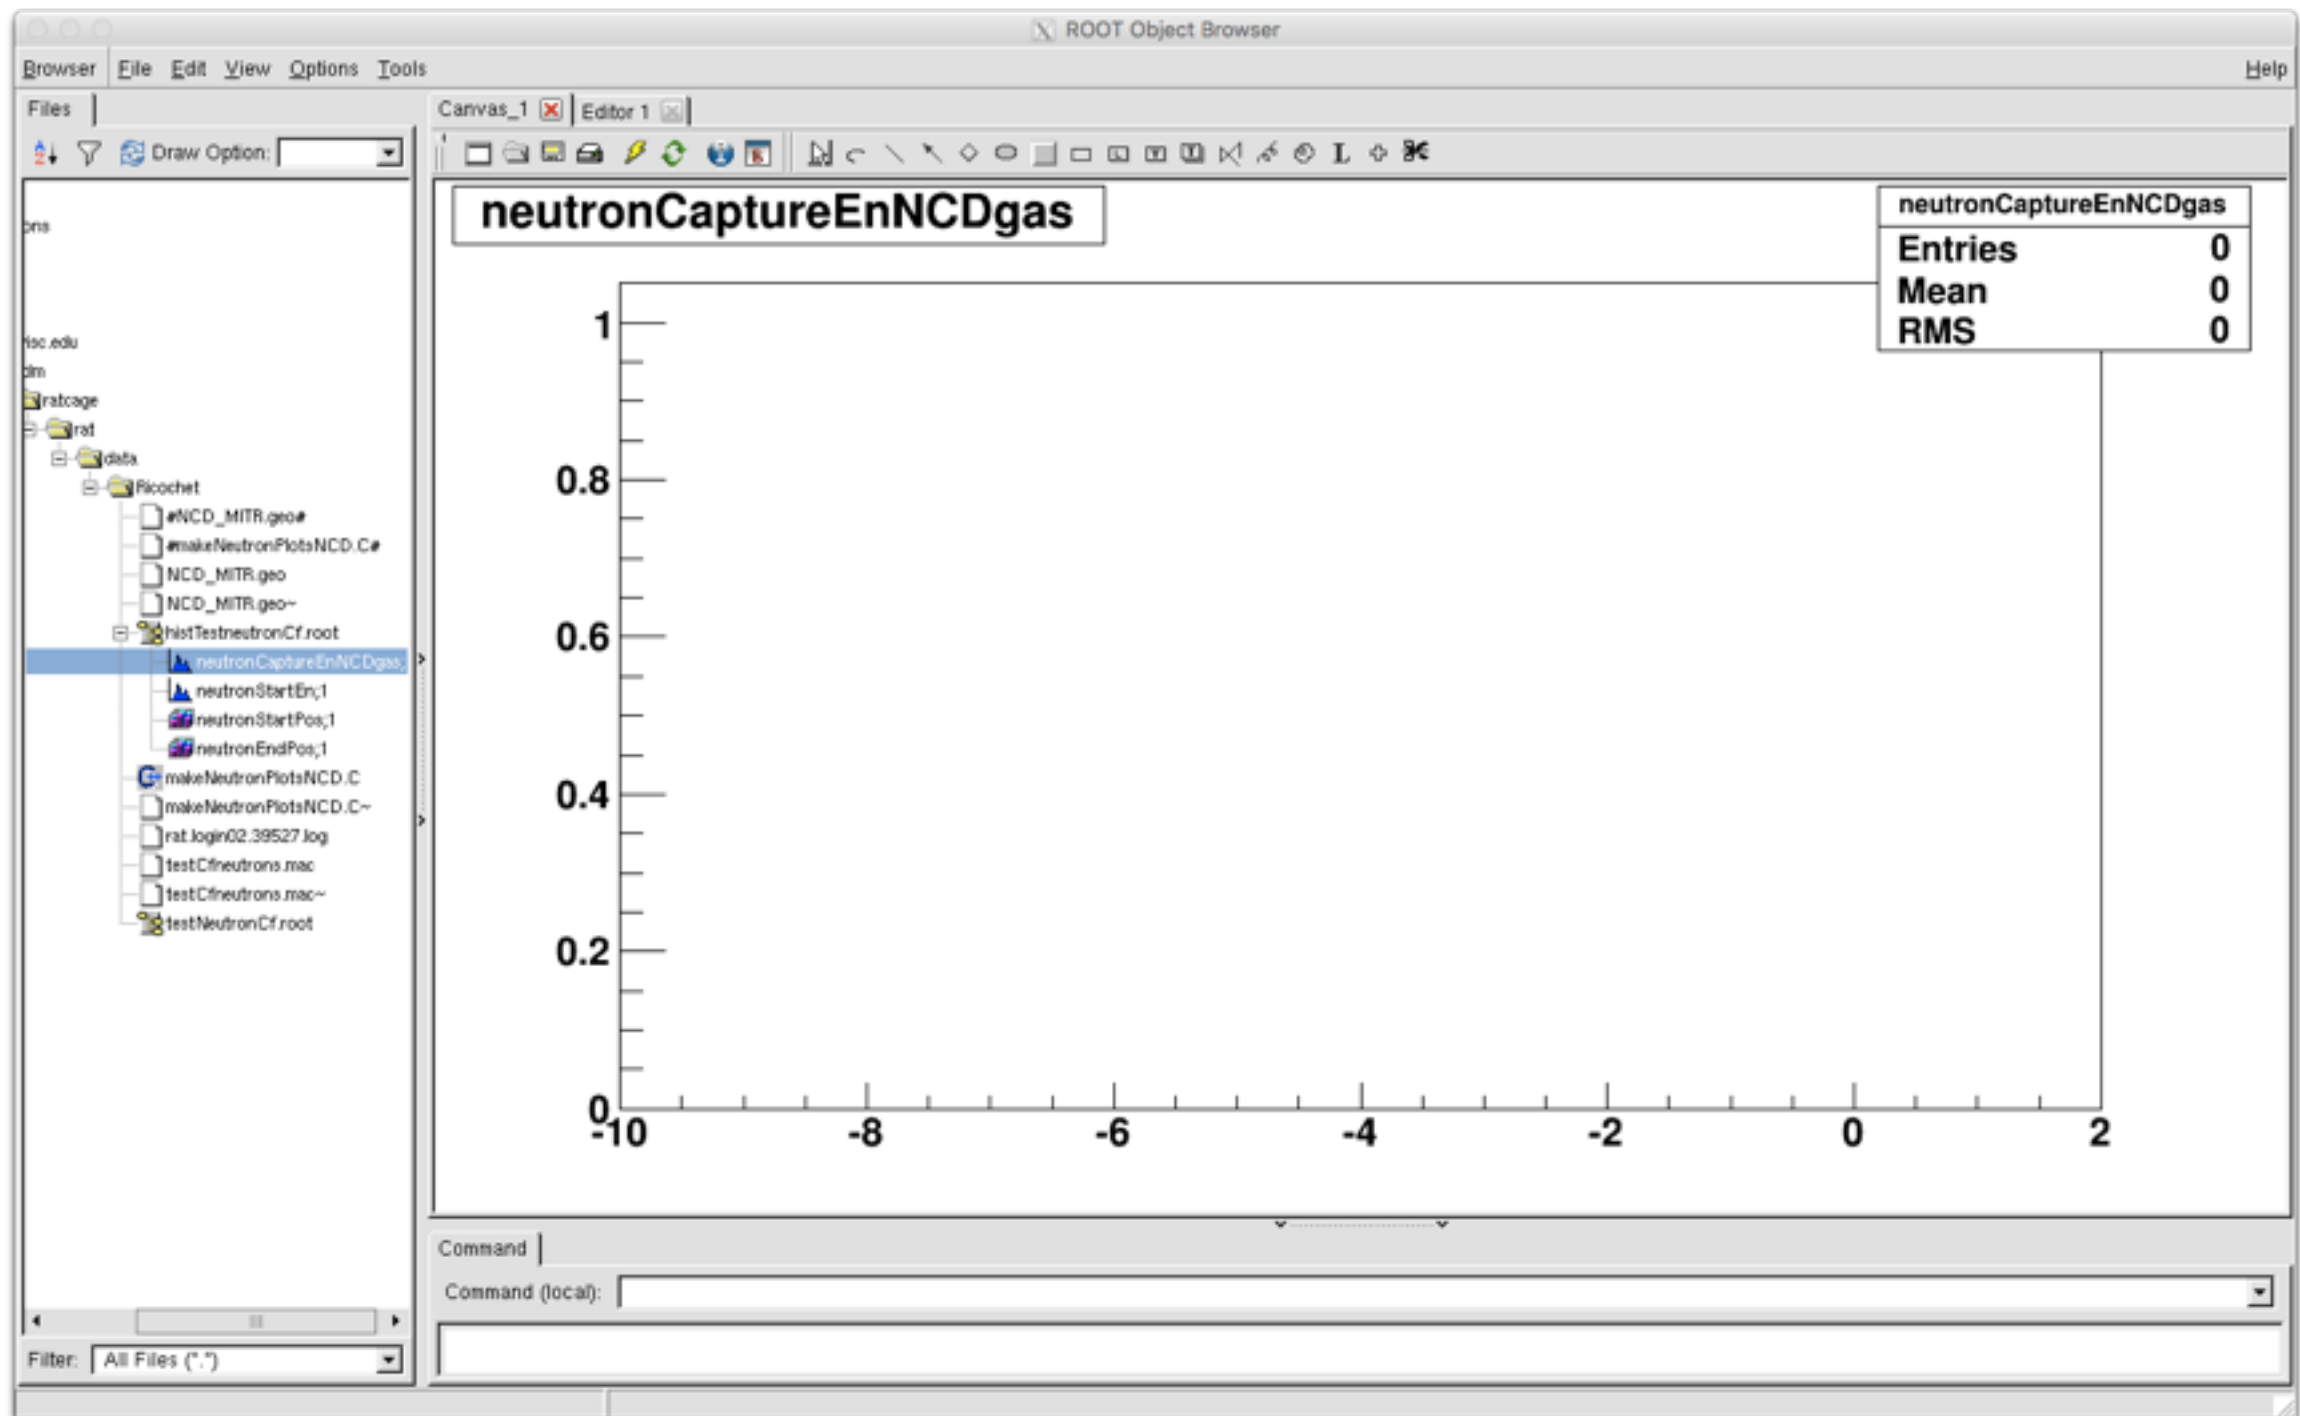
ROOT Object Browser

Browser File Edit View Options Tools Help

Files

Draw Option:

ons

isc.edu
dm
ratcage
rat
data
Ricochet
#NCD_MITR.geo#
#makeNeutronPlotsNCD.C#
NCD_MITR.geo
NCD_MITR.geo~
histTestneutronCf.root
neutronCaptureEnNCDgas;
neutronStartEn;1
neutronStartPos;1
neutronEndPos;1
makeNeutronPlotsNCD.C
makeNeutronPlotsNCD.C~
rat.login02.39527.log
testCfneutrons.mac
testCfneutrons.mac~
testNeutronCf.root

Filter: All Files (*.*)

Canvas_1 Editor 1

neutronCaptureEnNCDgas

| neutronCaptureEnNCDgas | |
|---|---|
| Entries | 0 |
| Mean | 0 |
| RMS | 0 |

1
0.8
0.6
0.4
0.2
0
-10 -8 -6 -4 -2 0 2

Command

Command (local):